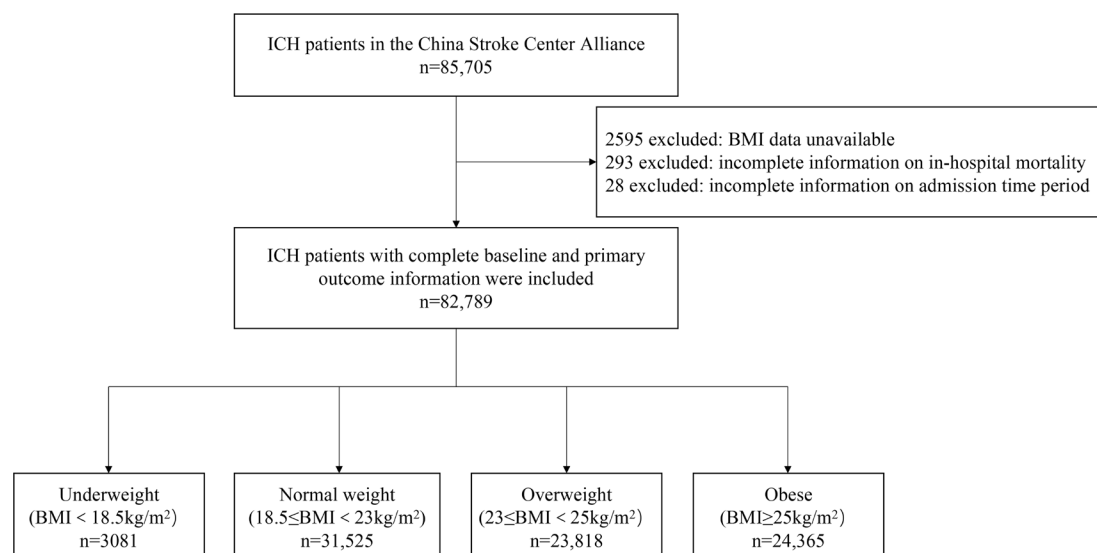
ICH patients in the China Stroke Center Alliance
n=85,705

2595 excluded: BMI data unavailable
293 excluded: incomplete information on in-hospital mortality
28 excluded: incomplete information on admission time period

ICH patients with complete baseline and primary outcome information were included
n=82,789

Underweight
(BMI < 18.5kg/m$^2$)
n=3081

Normal weight
(18.5≤BMI < 23kg/m$^2$)
n=31,525

Overweight
(23≤BMI < 25kg/m$^2$)
n=23,818

Obese
(BMI≥25kg/m$^2$)
n=24,365